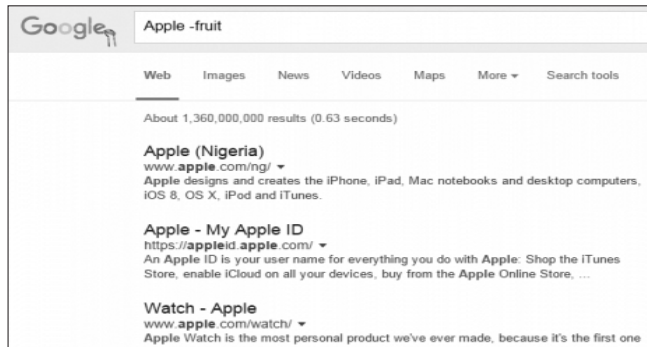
Google

Apple -fruit

Web Images News Videos Maps More ▾ Search tools

About 1,360,000,000 results (0.63 seconds)

Apple (Nigeria)
www.apple.com/ng/ ▾
Apple designs and creates the iPhone, iPad, Mac notebooks and desktop computers, iOS 8, OS X, iPod and iTunes.

Apple - My Apple ID
https://appleid.apple.com/ ▾
An Apple ID is your user name for everything you do with Apple: Shop the iTunes Store, enable iCloud on all your devices, buy from the Apple Online Store, ...

Watch - Apple
www.apple.com/watch/ ▾
Apple Watch is the most personal product we've ever made, because it's the first one